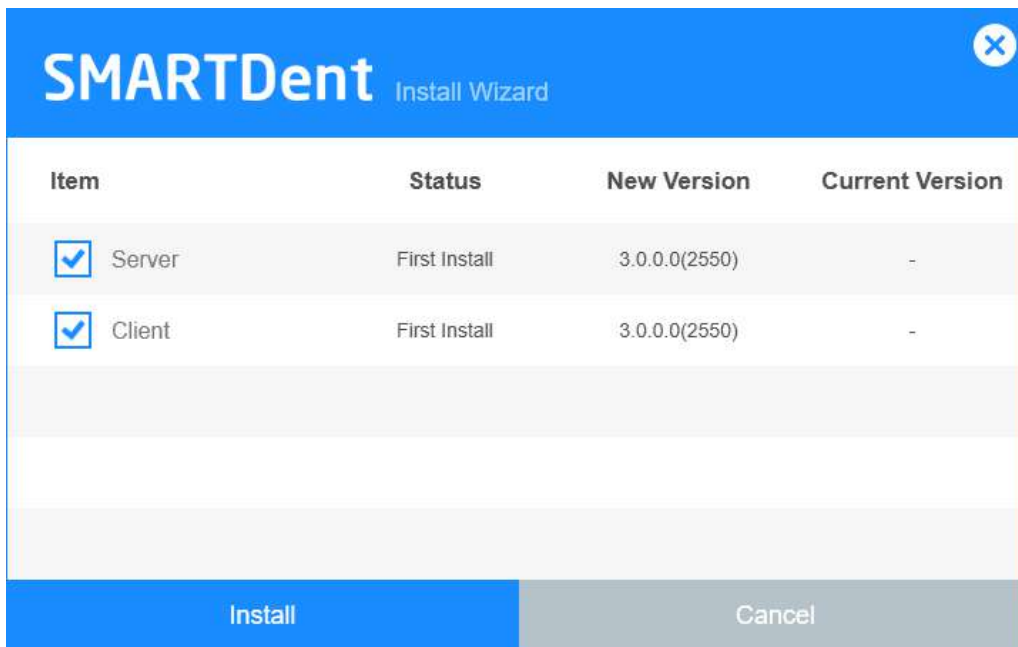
SMARTDent Install Wizard

| Item | Status | New Version | Current Version |
|---|---|---|---|
| Server | First Install | 3.0.0.0(2550) | - |
| Client | First Install | 3.0.0.0(2550) | - |

Install

Cancel